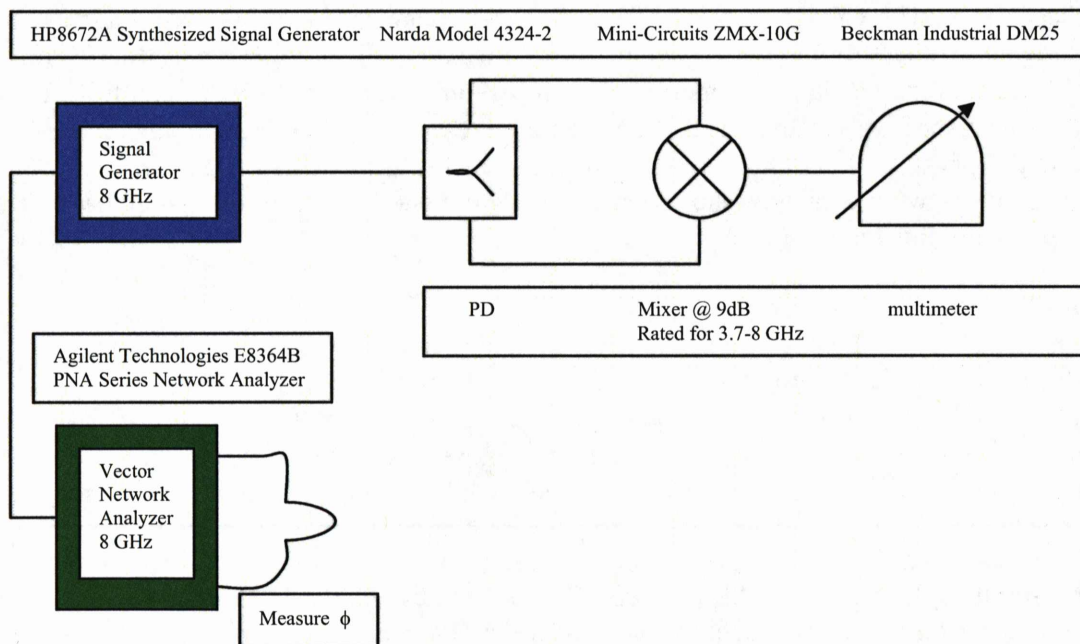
HP8672A Synthesized Signal Generator Narda Model 4324-2 Mini-Circuits ZMX-10G Beckman Industrial DM25

Signal Generator 8 GHz

PD

Mixer @ 9dB
Rated for 3.7-8 GHz

multimeter

Agilent Technologies E8364B
PNA Series Network Analyzer

Vector Network Analyzer 8 GHz

Measure $\phi$